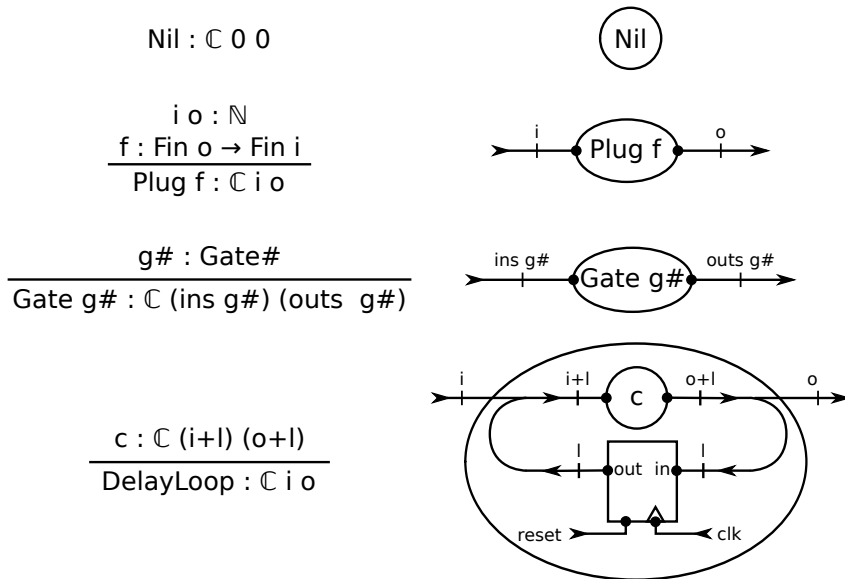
$\text{Nil} : \mathbb{C}\ 0\ 0$

Nil

$\dfrac{\begin{array}{c} i\ o : \mathbb{N} \\ f : \text{Fin } o \rightarrow \text{Fin } i \end{array}}{\text{Plug } f : \mathbb{C}\ i\ o}$

i

Plug f

o

$\dfrac{g\# : \text{Gate}\#}{\text{Gate } g\# : \mathbb{C}\ (\text{ins } g\#)\ (\text{outs } g\#)}$

ins g#

Gate g#

outs g#

$\dfrac{c : \mathbb{C}\ (i+l)\ (o+l)}{\text{DelayLoop} : \mathbb{C}\ i\ o}$

i

i+l

c

o+l

o

l

out

in

l

reset

clk